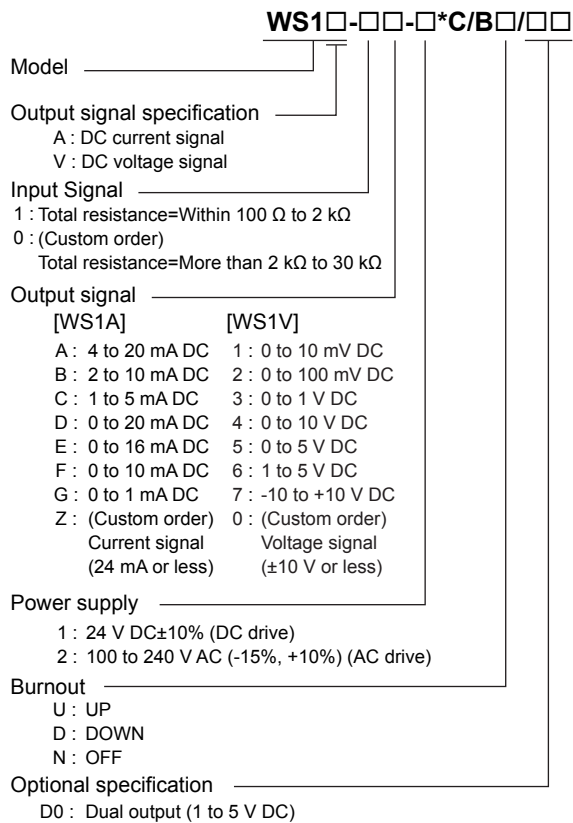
WS1□-□□-□*C/B□/□□

Model

Output signal specification
A : DC current signal
V : DC voltage signal

Input Signal
1 : Total resistance=Within 100 Ω to 2 kΩ
0 : (Custom order)
Total resistance=More than 2 kΩ to 30 kΩ

Output signal

| [WS1A] | [WS1V] |
|---|---|
| A : 4 to 20 mA DC | 1 : 0 to 10 mV DC |
| B : 2 to 10 mA DC | 2 : 0 to 100 mV DC |
| C : 1 to 5 mA DC | 3 : 0 to 1 V DC |
| D : 0 to 20 mA DC | 4 : 0 to 10 V DC |
| E : 0 to 16 mA DC | 5 : 0 to 5 V DC |
| F : 0 to 10 mA DC | 6 : 1 to 5 V DC |
| G : 0 to 1 mA DC | 7 : -10 to +10 V DC |
| Z : (Custom order) Current signal (24 mA or less) | 0 : (Custom order) Voltage signal (±10 V or less) |

Power supply
1 : 24 V DC±10% (DC drive)
2 : 100 to 240 V AC (-15%, +10%) (AC drive)

Burnout
U : UP
D : DOWN
N : OFF

Optional specification
D0 : Dual output (1 to 5 V DC)